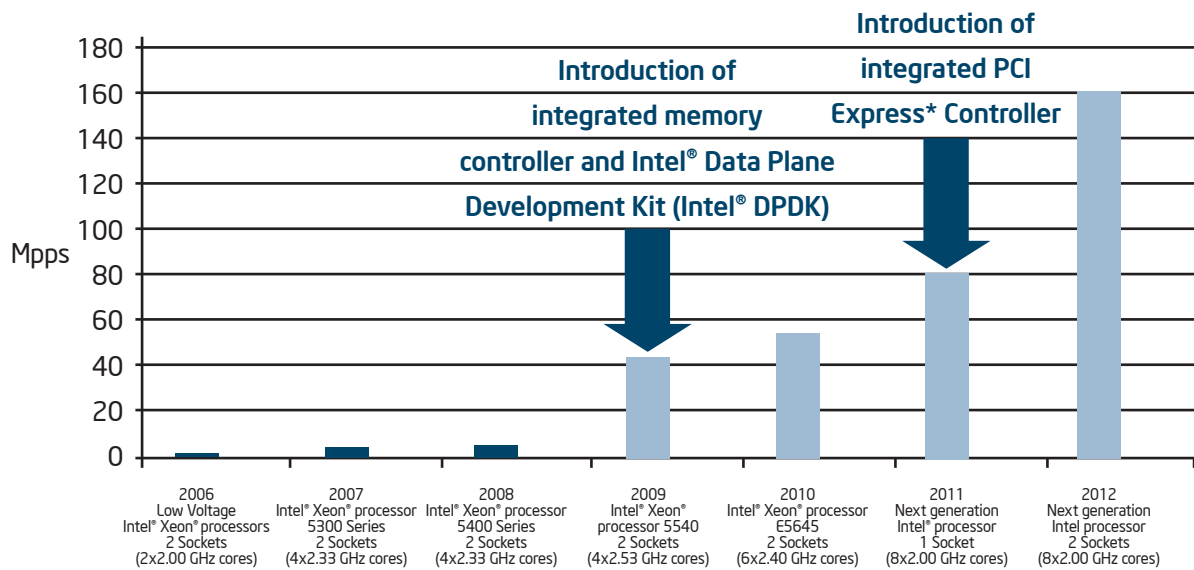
Introduction of integrated PCI Express* Controller

Introduction of integrated memory controller and Intel® Data Plane Development Kit (Intel® DPDK)

180
160
140
120
100
80
60
40
20
0

Mpps

2006
Low Voltage
Intel® Xeon® processors
2 Sockets
(2x2.00 GHz cores)

2007
Intel® Xeon® processor
5300 Series
2 Sockets
(4x2.33 GHz cores)

2008
Intel® Xeon® processor
5400 Series
2 Sockets
(4x2.33 GHz cores)

2009
Intel® Xeon®
processor 5540
2 Sockets
(4x2.53 GHz cores)

2010
Intel® Xeon® processor
E5645
2 Sockets
(6x2.40 GHz cores)

2011
Next generation
Intel® processor
1 Socket
(8x2.00 GHz cores)

2012
Next generation
Intel processor
2 Sockets
(8x2.00 GHz cores)